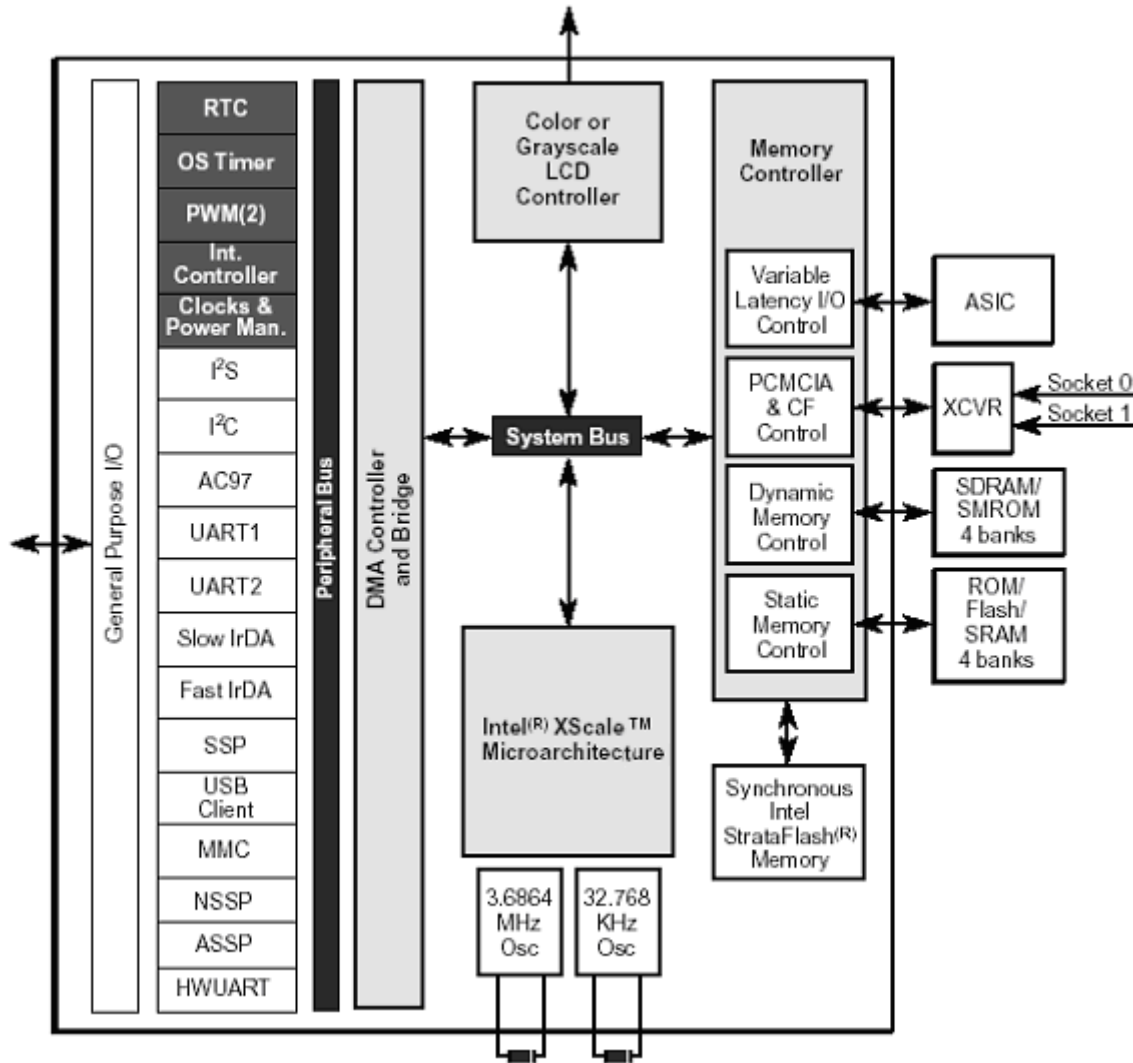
General Purpose I/O

RTC
OS Timer
PWM(2)
Int. Controller
Clocks & Power Man.
$I^2S$
$I^2C$
AC97
UART1
UART2
Slow IrDA
Fast IrDA
SSP
USB Client
MMC
NSSP
ASSP
HWUART

Peripheral Bus

DMA Controller and Bridge

Color or Grayscale LCD Controller

System Bus

Intel$^{(R)}$ XScale™ Microarchitecture

3.6864 MHz Osc

32.768 KHz Osc

Memory Controller

Variable Latency I/O Control

PCMCIA & CF Control

Dynamic Memory Control

Static Memory Control

ASIC

XCVR

Socket 0

Socket 1

SDRAM/ SMROM 4 banks

ROM/ Flash/ SRAM 4 banks

Synchronous Intel StrataFlash$^{(R)}$ Memory